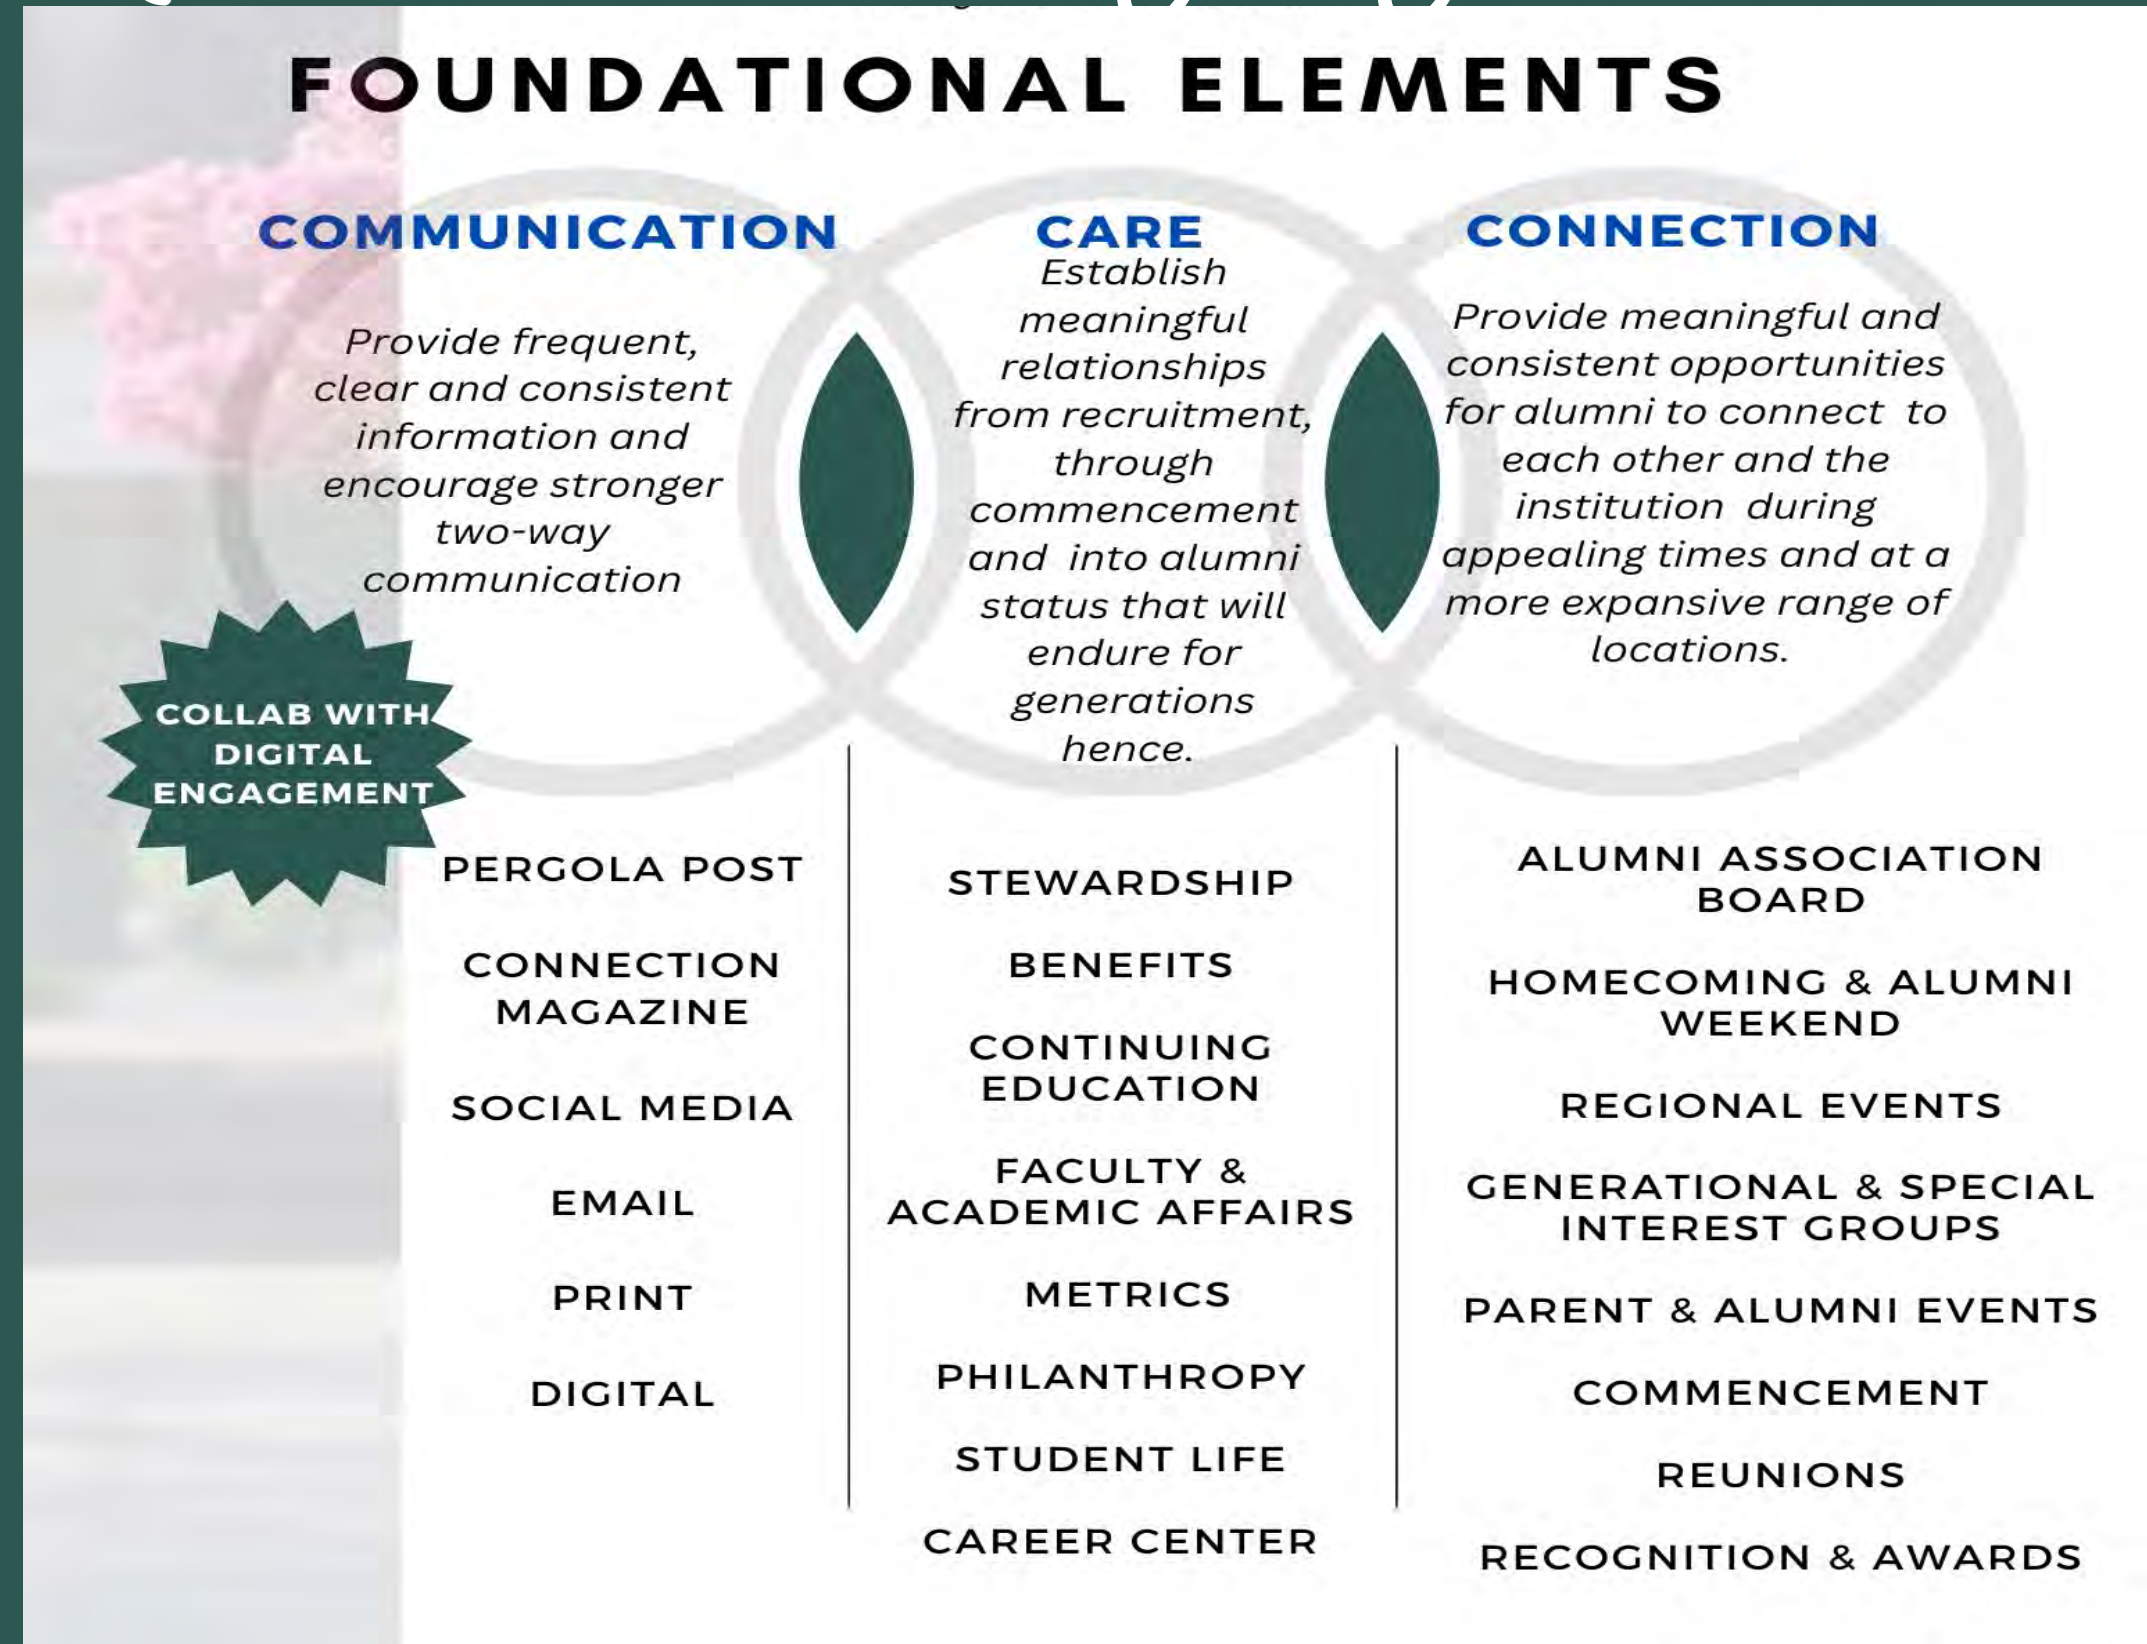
FOUNDATIONAL ELEMENTS

COMMUNICATION

Provide frequent, clear and consistent information and encourage stronger two-way communication

CARE

Establish meaningful relationships from recruitment, through commencement and into alumni status that will endure for generations hence.

CONNECTION

Provide meaningful and consistent opportunities for alumni to connect to each other and the institution during appealing times and at a more expansive range of locations.

COLLAB WITH DIGITAL ENGAGEMENT

PERGOLA POST

CONNECTION MAGAZINE

SOCIAL MEDIA

EMAIL

PRINT

DIGITAL

STEWARDSHIP

BENEFITS

CONTINUING EDUCATION

FACULTY & ACADEMIC AFFAIRS

METRICS

PHILANTHROPY

STUDENT LIFE

CAREER CENTER

ALUMNI ASSOCIATION BOARD

HOMECOMING & ALUMNI WEEKEND

REGIONAL EVENTS

GENERATIONAL & SPECIAL INTEREST GROUPS

PARENT & ALUMNI EVENTS

COMMENCEMENT

REUNIONS

RECOGNITION & AWARDS